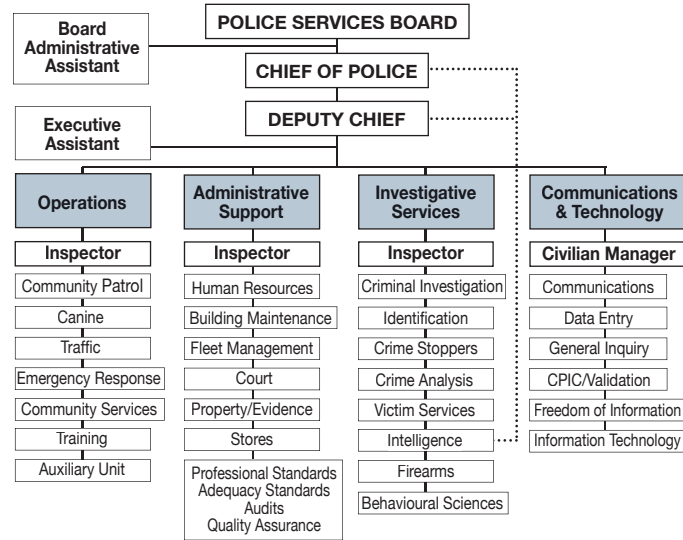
Board Administrative Assistant

POLICE SERVICES BOARD

CHIEF OF POLICE

DEPUTY CHIEF

Executive Assistant

Operations

Inspector

Community Patrol

Canine

Traffic

Emergency Response

Community Services

Training

Auxiliary Unit

Administrative Support

Inspector

Human Resources

Building Maintenance

Fleet Management

Court

Property/Evidence

Stores

Professional Standards
Adequacy Standards
Audits
Quality Assurance

Investigative Services

Inspector

Criminal Investigation

Identification

Crime Stoppers

Crime Analysis

Victim Services

Intelligence

Firearms

Behavioural Sciences

Communications & Technology

Civilian Manager

Communications

Data Entry

General Inquiry

CPIC/Validation

Freedom of Information

Information Technology